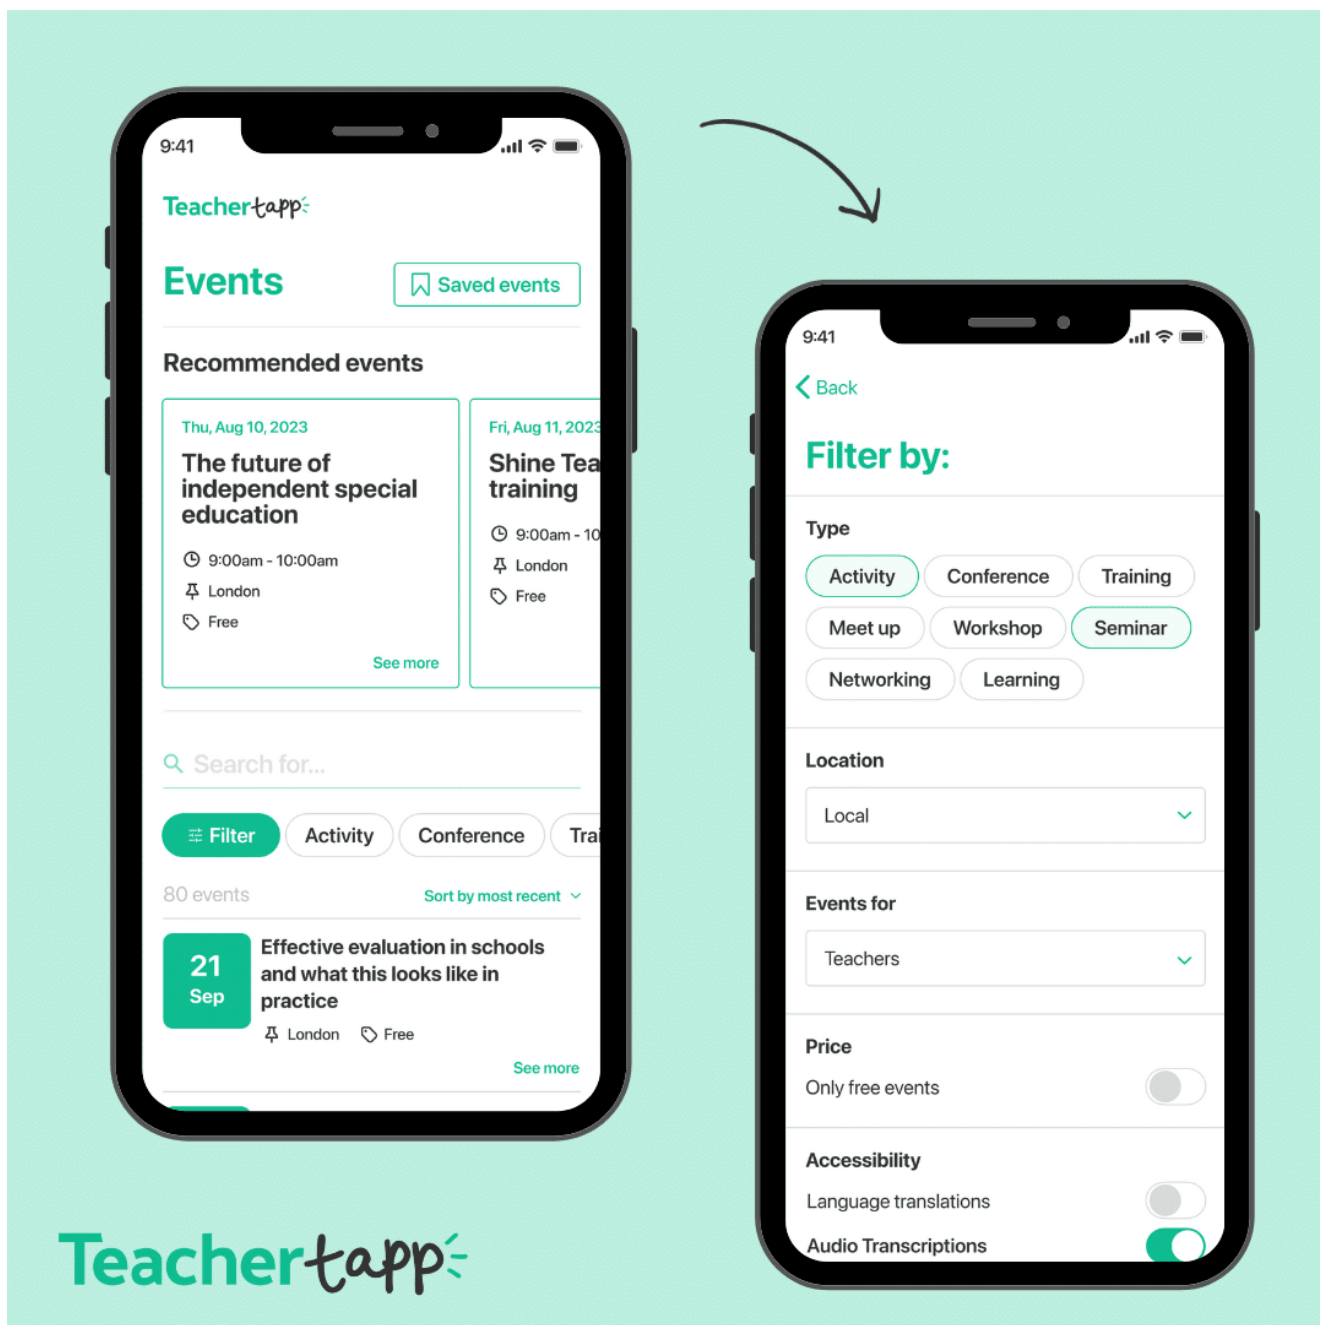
9:41

Teachertapp

Events

Saved events

Recommended events

Thu, Aug 10, 2023

The future of independent special education

9:00am - 10:00am

London

Free

See more

Fri, Aug 11, 2023

Shine Tea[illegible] training

9:00am - 10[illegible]

London

Free

Search for...

Filter

Activity

Conference

Tra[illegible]

80 events

Sort by most recent

21 Sep

Effective evaluation in schools and what this looks like in practice

London

Free

See more

9:41

Back

Filter by:

Type

Activity

Conference

Training

Meet up

Workshop

Seminar

Networking

Learning

Location

Local

Events for

Teachers

Price

Only free events

Accessibility

Language translations

Audio Transcriptions

Teachertapp